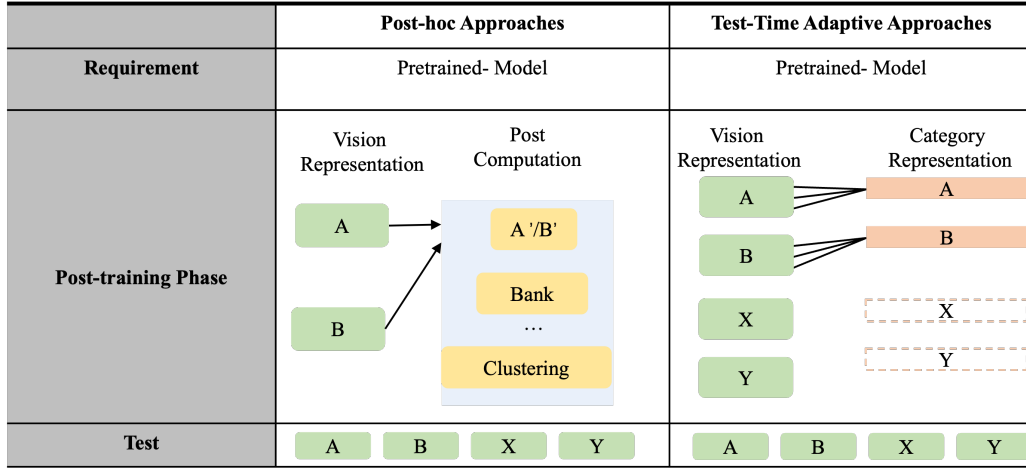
| | Post-hoc Approaches | Test-Time Adaptive Approaches |
|---|---|---|
| Requirement | Pretrained- Model | Pretrained- Model |
| Post-training Phase | Vision Representation; Post Computation; A; B; A '/B'; Bank; …; Clustering | Vision Representation; Category Representation; A; B; X; Y; A; B; X; Y |
| Test | A B X Y | A B X Y |